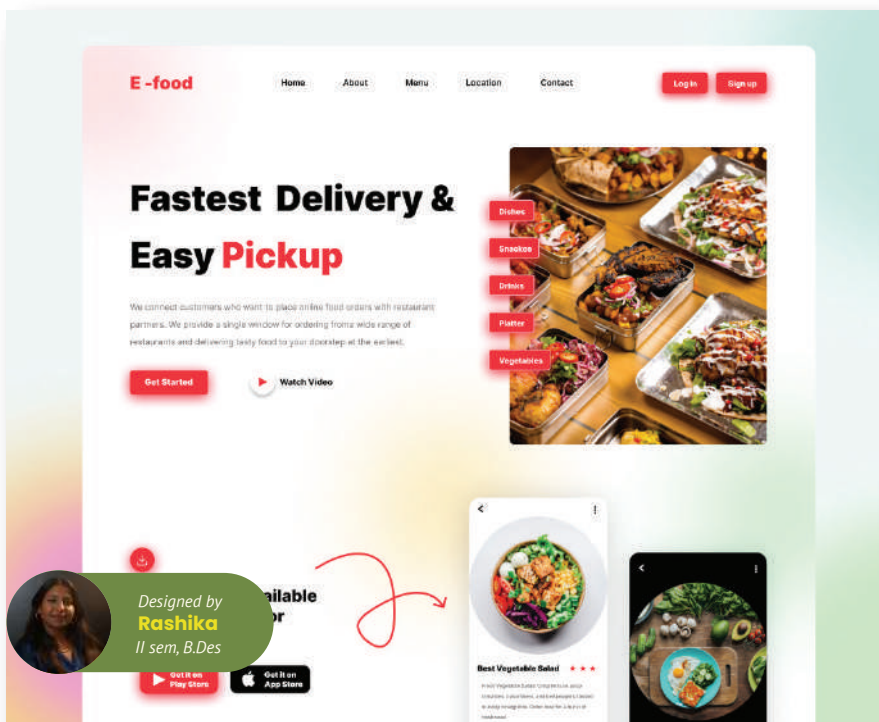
E -food

Home About Menu Location Contact

Log in Sign up

Fastest Delivery & Easy Pickup

We connect customers who want to place online food orders with restaurant partners. We provide a single window for ordering froma wide range of restaurants and delivering tasty food to your doorstep at the earliest.

Get Started

Watch Video

Dishes
Snackes
Drinks
Platter
Vegetables

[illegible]ailable
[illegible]r

Designed by
Rashika
II sem, B.Des

Get it on Play Store

Get it on App Store

Best Vegetable Salad

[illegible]